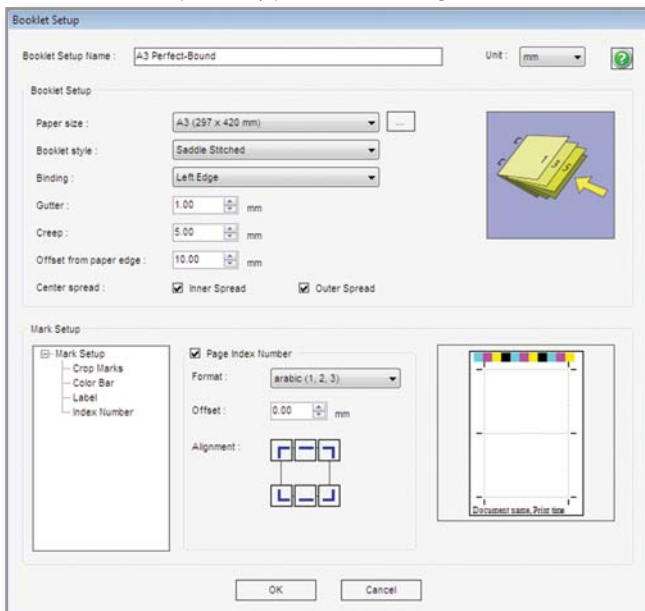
Booklet Setup

Booklet Setup Name : A3 Perfect-Bound

Unit : mm

Booklet Setup

Paper size : A3 (297 x 420 mm) ...

Booklet style : Saddle Stitched

Binding : Left Edge

Gutter : 1.00 mm

Creep : 5.00 mm

Offset from paper edge : 10.00 mm

Center spread : Inner Spread Outer Spread

Mark Setup

Mark Setup
Crop Marks
Color Bar
Label
Index Number

Page Index Number

Format : arabic (1, 2, 3)

Offset : 0.00 mm

Alignment :

Document name, Print time

OK Cancel